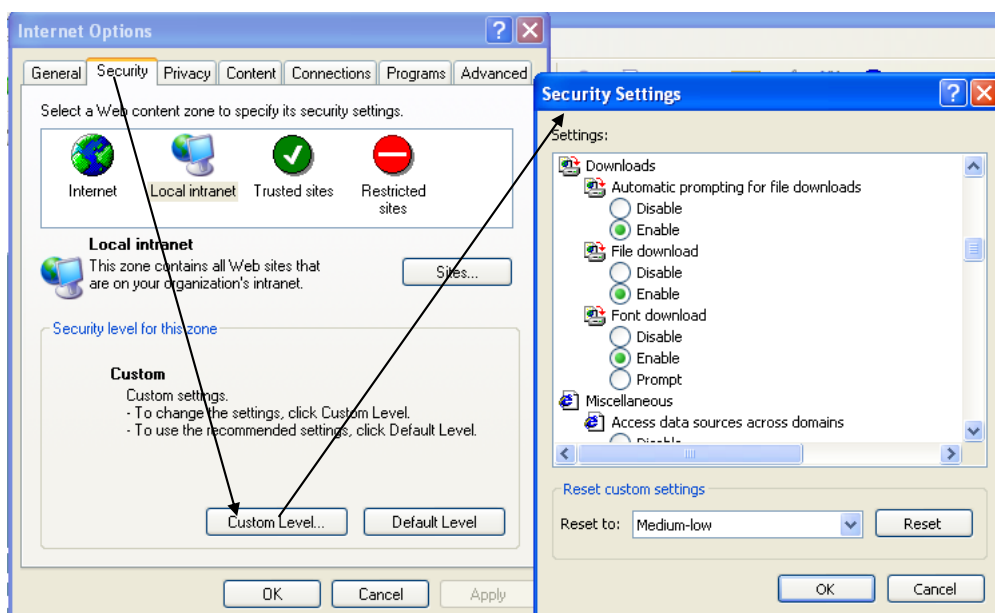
Internet Options

General | Security | Privacy | Content | Connections | Programs | Advanced

Select a Web content zone to specify its security settings.

Internet
Local intranet
Trusted sites
Restricted sites

Local intranet
This zone contains all Web sites that are on your organization's intranet.

Sites...

Security level for this zone

Custom
Custom settings.
- To change the settings, click Custom Level.
- To use the recommended settings, click Default Level.

Custom Level...
Default Level

OK
Cancel
Apply

Security Settings

Settings:

Downloads
Automatic prompting for file downloads
Disable
Enable
File download
Disable
Enable
Font download
Disable
Enable
Prompt
Miscellaneous
Access data sources across domains
Disable

Reset custom settings
Reset to: Medium-low
Reset

OK
Cancel